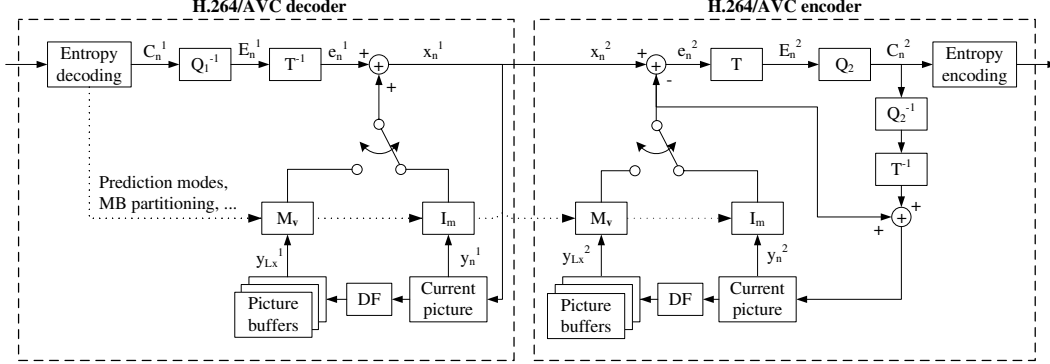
H.264/AVC decoder

Entropy decoding

$C_n^1$

$Q_1^{-1}$

$E_n^1$

$T^{-1}$

$e_n^1$

+

$x_n^1$

+

Prediction modes, MB partitioning, ...

$M_v$

$I_m$

$y_{Lx}^1$

$y_n^1$

Picture buffers

DF

Current picture

H.264/AVC encoder

$x_n^2$

+

-

$e_n^2$

T

$E_n^2$

$Q_2$

$C_n^2$

Entropy encoding

$Q_2^{-1}$

$T^{-1}$

+

+

$M_v$

$I_m$

$y_{Lx}^2$

$y_n^2$

Picture buffers

DF

Current picture